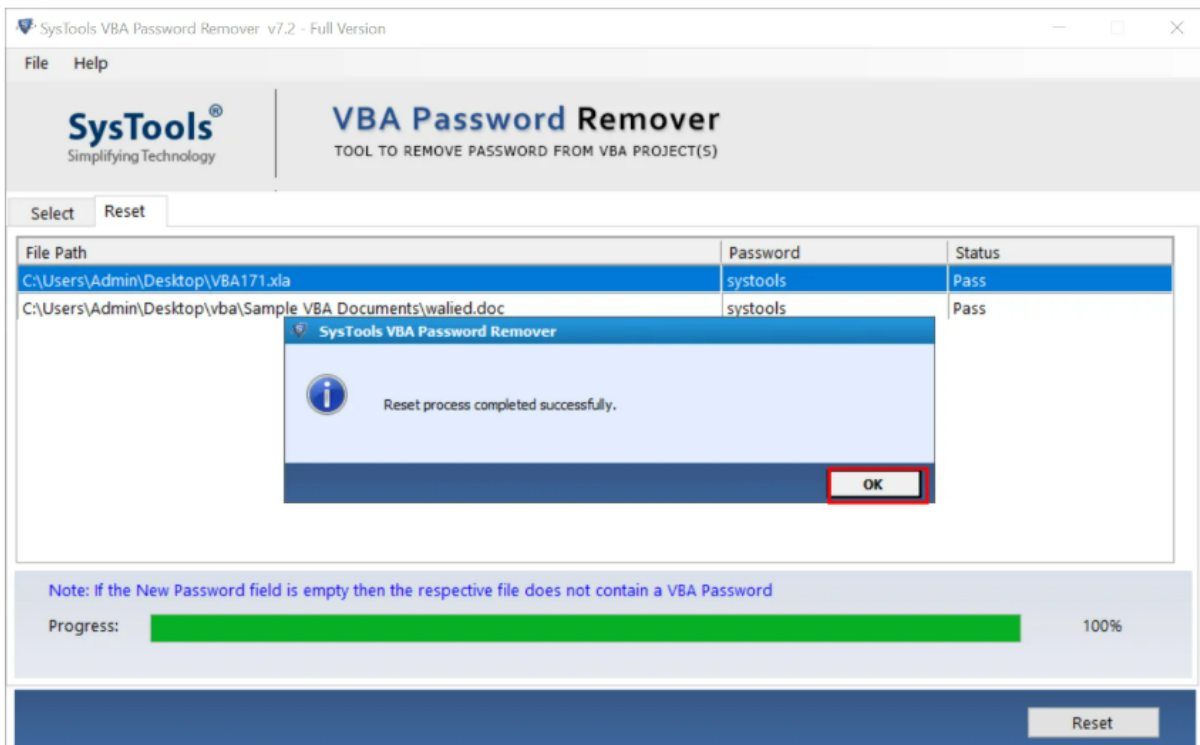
SysTools VBA Password Remover v7.2 - Full Version

File Help

SysTools®
Simplifying Technology

VBA Password Remover
TOOL TO REMOVE PASSWORD FROM VBA PROJECT(S)

Select Reset

| File Path | Password | Status |
|---|---|---|
| C:\Users\Admin\Desktop\VBA171.xla | systools | Pass |
| C:\Users\Admin\Desktop\vba\Sample VBA Documents\walied.doc | systools | Pass |

SysTools VBA Password Remover

Reset process completed successfully.

OK

Note: If the New Password field is empty then the respective file does not contain a VBA Password

Progress: 100%

Reset